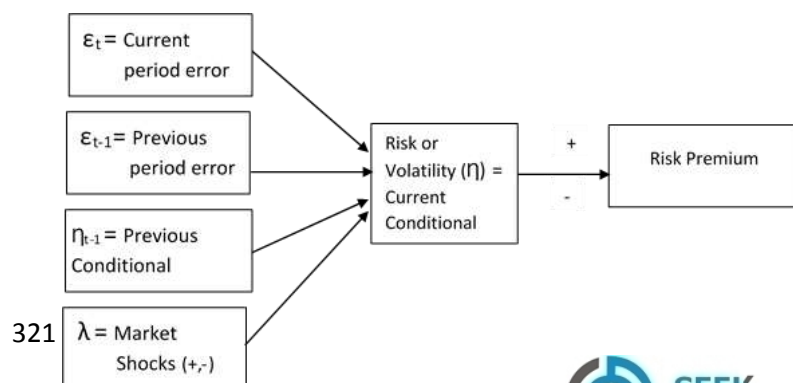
$\varepsilon_t$ = Current period error

$\varepsilon_{t-1}$ = Previous period error

$\eta_{t-1}$ = Previous Conditional

321

$\lambda$ = Market Shocks (+,-)

Risk or Volatility ($\eta$) = Current Conditional

+

-

Risk Premium

SEEK